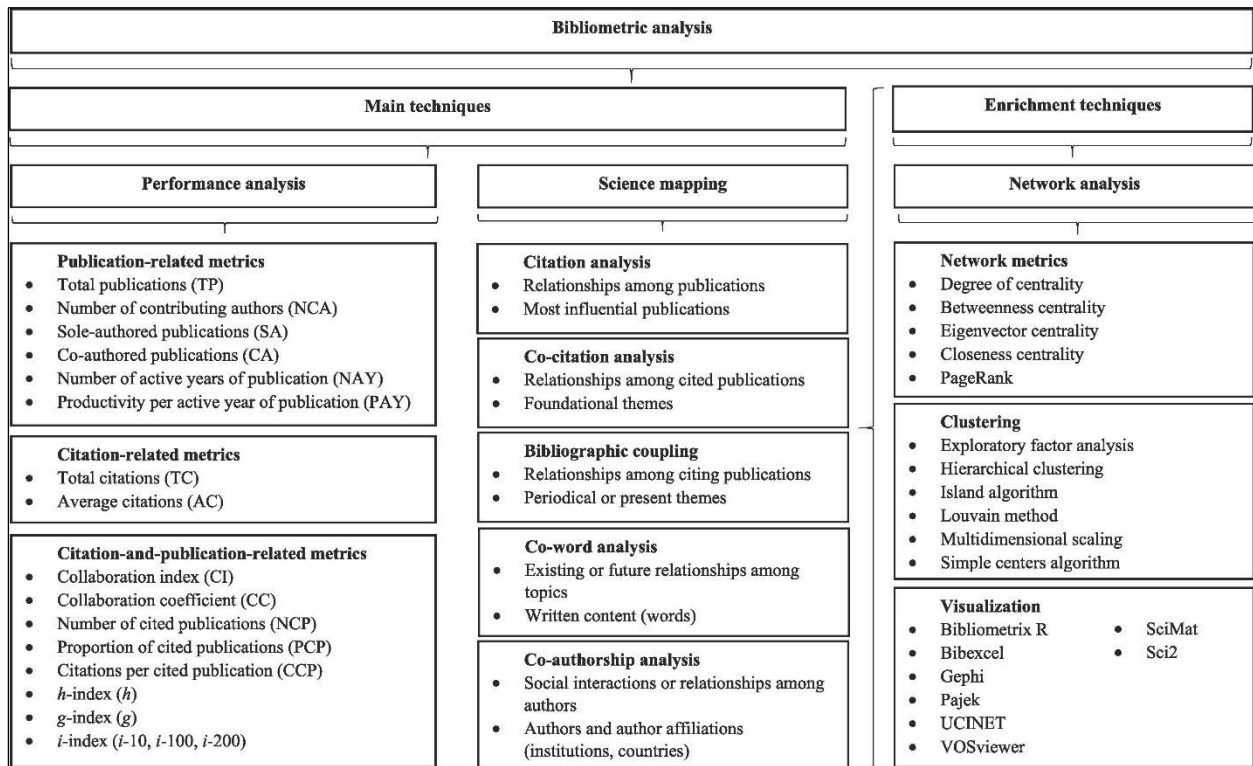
Bibliometric analysis

Main techniques

Enrichment techniques

Performance analysis

Science mapping

Network analysis

Publication-related metrics
- Total publications (TP)
- Number of contributing authors (NCA)
- Sole-authored publications (SA)
- Co-authored publications (CA)
- Number of active years of publication (NAY)
- Productivity per active year of publication (PAY)

Citation-related metrics
- Total citations (TC)
- Average citations (AC)

Citation-and-publication-related metrics
- Collaboration index (CI)
- Collaboration coefficient (CC)
- Number of cited publications (NCP)
- Proportion of cited publications (PCP)
- Citations per cited publication (CCP)
- *h*-index (*h*)
- *g*-index (*g*)
- *i*-index (*i*-10, *i*-100, *i*-200)

Citation analysis
- Relationships among publications
- Most influential publications

Co-citation analysis
- Relationships among cited publications
- Foundational themes

Bibliographic coupling
- Relationships among citing publications
- Periodical or present themes

Co-word analysis
- Existing or future relationships among topics
- Written content (words)

Co-authorship analysis
- Social interactions or relationships among authors
- Authors and author affiliations (institutions, countries)

Network metrics
- Degree of centrality
- Betweenness centrality
- Eigenvector centrality
- Closeness centrality
- PageRank

Clustering
- Exploratory factor analysis
- Hierarchical clustering
- Island algorithm
- Louvain method
- Multidimensional scaling
- Simple centers algorithm

Visualization
- Bibliometrix R
- Bibexcel
- Gephi
- Pajek
- UCINET
- VOSviewer
- SciMat
- Sci2